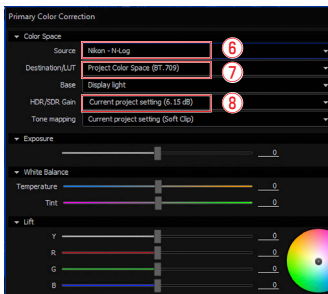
Primary Color Correction

Color Space

Source Nikon - N-Log
6

Destination/LUT Project Color Space (BT.709)
7

Base Display light

HDR/SDR Gain Current project setting (6.15 dB)
8

Tone mapping Current project setting (Soft Clip)

Exposure

0

White Balance

Temperature 0

Tint 0

Lift

Y 0

R 0

G 0

B 0